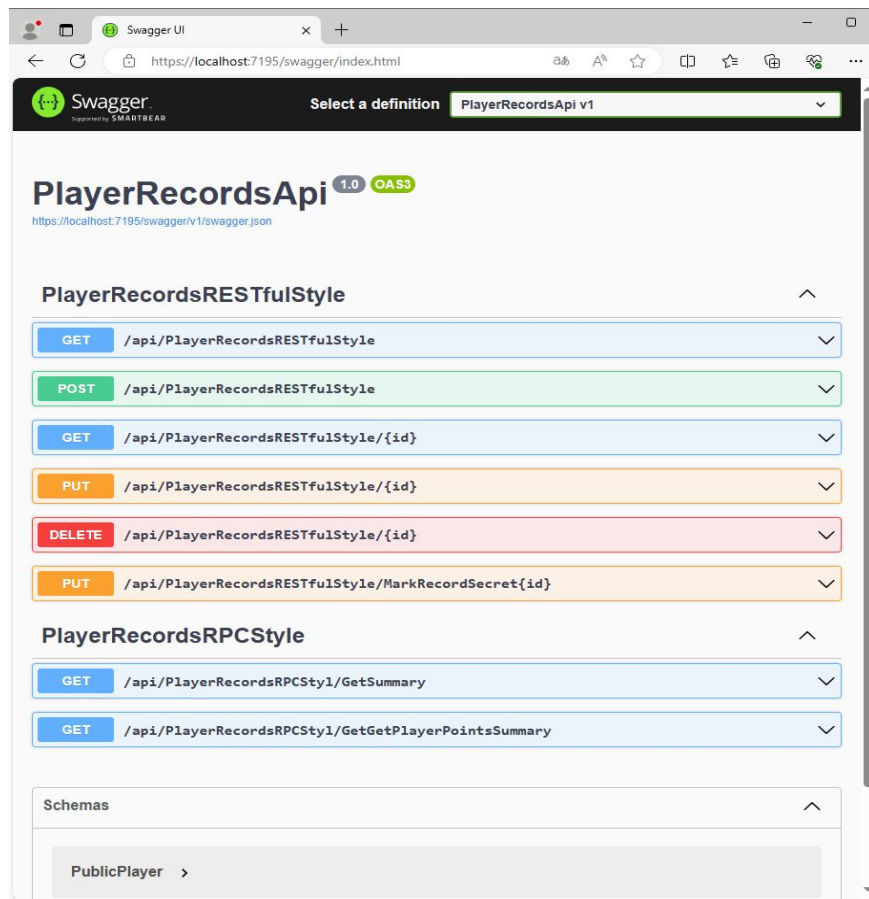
Swagger UI

https://localhost:7195/swagger/index.html

Swagger
Supported by SMARTBEAR

Select a definition PlayerRecordsApi v1

PlayerRecordsApi 1.0 OAS3
https://localhost:7195/swagger/v1/swagger.json

PlayerRecordsRESTfulStyle

GET /api/PlayerRecordsRESTfulStyle

POST /api/PlayerRecordsRESTfulStyle

GET /api/PlayerRecordsRESTfulStyle/{id}

PUT /api/PlayerRecordsRESTfulStyle/{id}

DELETE /api/PlayerRecordsRESTfulStyle/{id}

PUT /api/PlayerRecordsRESTfulStyle/MarkRecordSecret{id}

PlayerRecordsRPCStyle

GET /api/PlayerRecordsRPCStyl/GetSummary

GET /api/PlayerRecordsRPCStyl/GetGetPlayerPointsSummary

Schemas

PublicPlayer